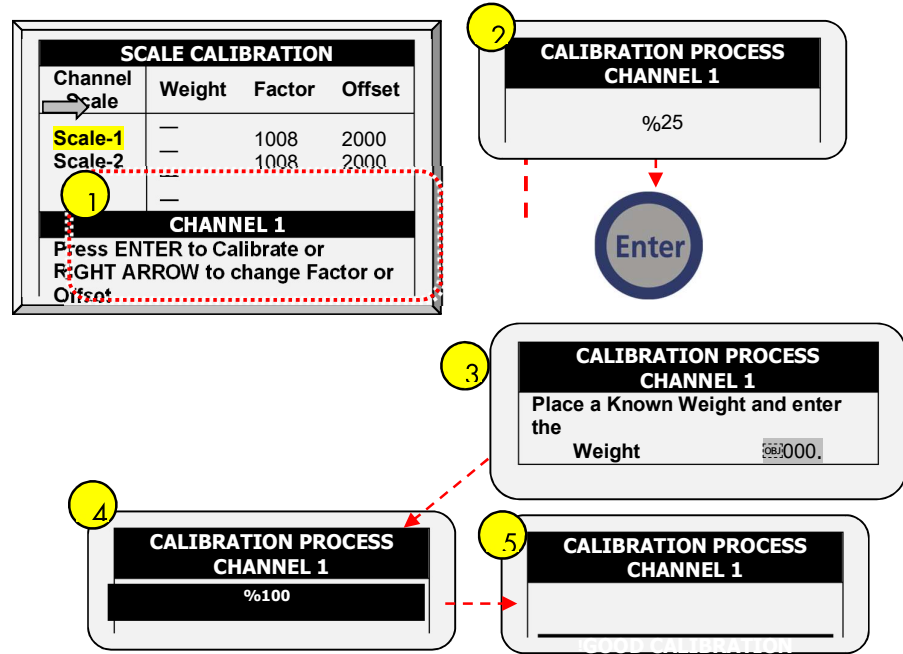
SCALE CALIBRATION

| Channel Scale | Weight | Factor | Offset |
|---|---|---|---|
| Scale-1 | — | 1008 | 2000 |
| Scale-2 | — | 1008 | 2000 |
| | — | | |
| | — | | |

1

CHANNEL 1

Press ENTER to Calibrate or RIGHT ARROW to change Factor or Offset

2

CALIBRATION PROCESS CHANNEL 1

%25

Enter

3

CALIBRATION PROCESS CHANNEL 1

Place a Known Weight and enter the

Weight 000.

4

CALIBRATION PROCESS CHANNEL 1

%100

5

CALIBRATION PROCESS CHANNEL 1

GOOD CALIBRATION